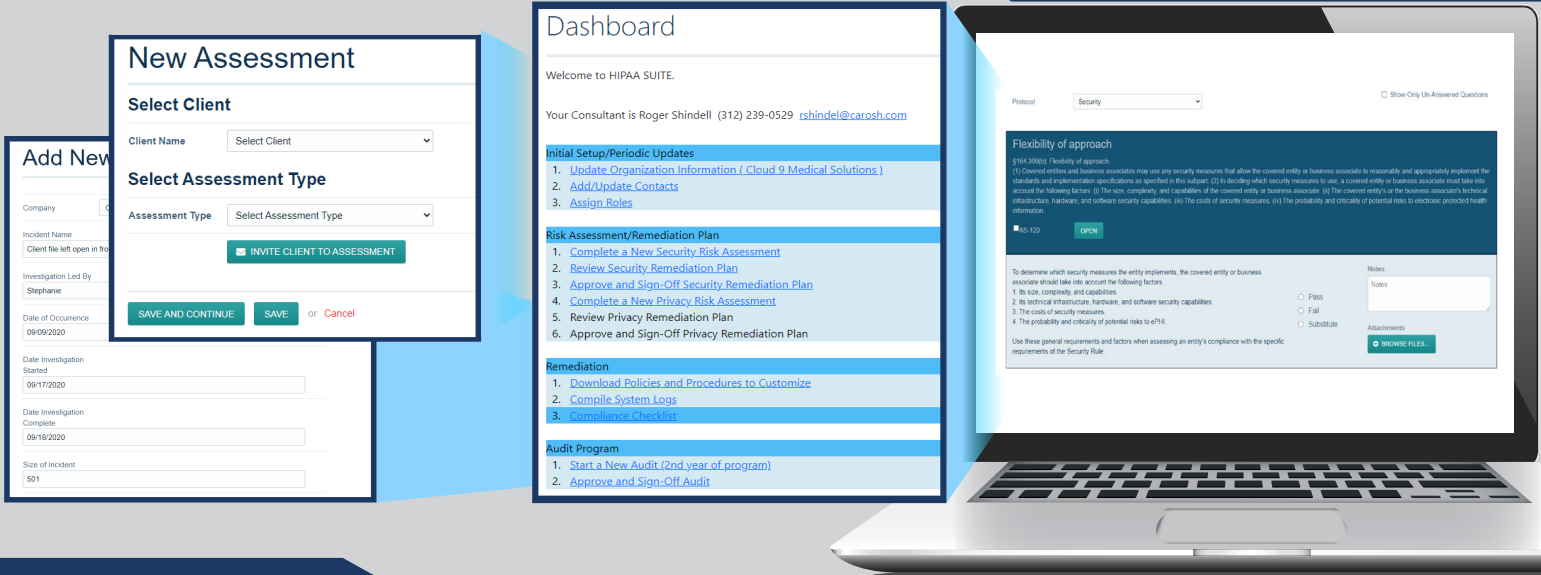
Add New

Company

Incident Name

Client file left open in fro

Investigation Led By

Stephanie

Date of Occurrence

09/09/2020

Date Investigation Started

09/17/2020

Date Investigation Complete

09/18/2020

Size of Incident

501

New Assessment

Select Client

Client Name Select Client

Select Assessment Type

Assessment Type Select Assessment Type

INVITE CLIENT TO ASSESSMENT

SAVE AND CONTINUE SAVE or Cancel

Dashboard

Welcome to HIPAA SUITE.

Your Consultant is Roger Shindell (312) 239-0529 rshindel@carosh.com

Initial Setup/Periodic Updates
1. Update Organization Information ( Cloud 9 Medical Solutions )
2. Add/Update Contacts
3. Assign Roles

Risk Assessment/Remediation Plan
1. Complete a New Security Risk Assessment
2. Review Security Remediation Plan
3. Approve and Sign-Off Security Remediation Plan
4. Complete a New Privacy Risk Assessment
5. Review Privacy Remediation Plan
6. Approve and Sign-Off Privacy Remediation Plan

Remediation
1. Download Policies and Procedures to Customize
2. Compile System Logs
3. Compliance Checklist

Audit Program
1. Start a New Audit (2nd year of program)
2. Approve and Sign-Off Audit

Protocol Security

Show Only Un-Answered Questions

Flexibility of approach

§164.306(b): Flexibility of approach.
(1) Covered entities and business associates may use any security measures that allow the covered entity or business associate to reasonably and appropriately implement the standards and implementation specifications as specified in this subpart. (2) In deciding which security measures to use, a covered entity or business associate must take into account the following factors: (i) The size, complexity, and capabilities of the covered entity or business associate. (ii) The covered entity's or the business associate's technical infrastructure, hardware, and software security capabilities. (iii) The costs of security measures. (iv) The probability and criticality of potential risks to electronic protected health information.

AS-120 OPEN

To determine which security measures the entity implements, the covered entity or business associate should take into account the following factors.
1. Its size, complexity, and capabilities.
2. Its technical infrastructure, hardware, and software security capabilities.
3. The costs of security measures.
4. The probability and criticality of potential risks to ePHI.

Use these general requirements and factors when assessing an entity's compliance with the specific requirements of the Security Rule.

Pass
Fail
Substitute

Notes

Notes

Attachments

BROWSE FILES...